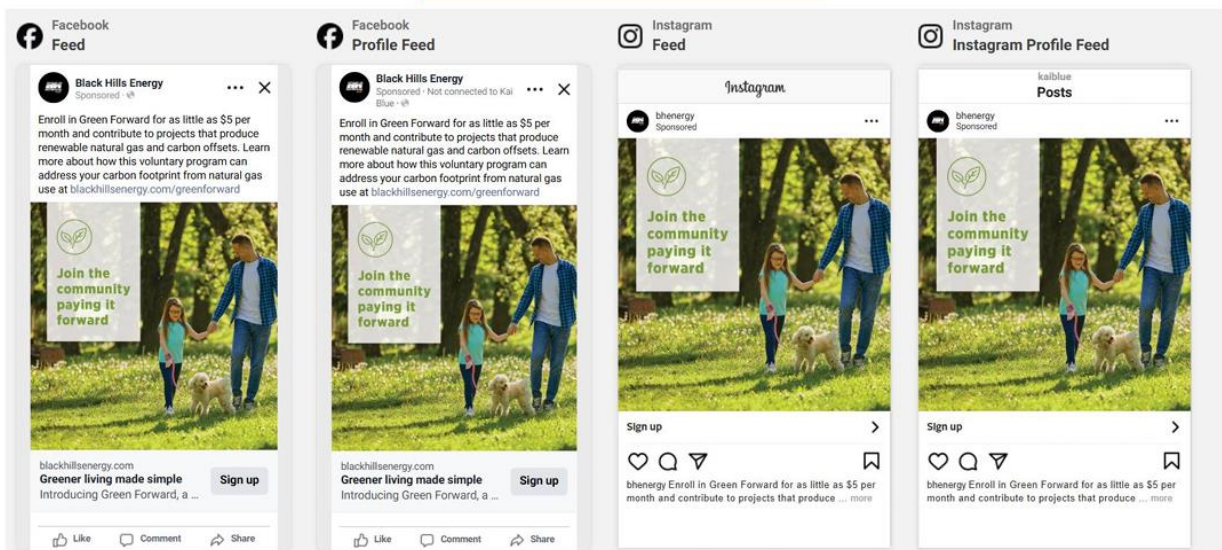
Facebook
Feed

Black Hills Energy
Sponsored

Enroll in Green Forward for as little as $5 per month and contribute to projects that produce renewable natural gas and carbon offsets. Learn more about how this voluntary program can address your carbon footprint from natural gas use at blackhillsenergy.com/greenforward

Join the community paying it forward

blackhillsenergy.com
Greener living made simple
Introducing Green Forward, a ...
Sign up

Like Comment Share

Facebook
Profile Feed

Black Hills Energy
Sponsored · Not connected to Kai Blue

Enroll in Green Forward for as little as $5 per month and contribute to projects that produce renewable natural gas and carbon offsets. Learn more about how this voluntary program can address your carbon footprint from natural gas use at blackhillsenergy.com/greenforward

Join the community paying it forward

blackhillsenergy.com
Greener living made simple
Introducing Green Forward, a ...
Sign up

Like Comment Share

Instagram
Feed

Instagram

bhenergy
Sponsored

Join the community paying it forward

Sign up

bhenergy Enroll in Green Forward for as little as $5 per month and contribute to projects that produce ... more

Instagram
Instagram Profile Feed

kaiblue
Posts

bhenergy
Sponsored

Join the community paying it forward

Sign up

bhenergy Enroll in Green Forward for as little as $5 per month and contribute to projects that produce ... more